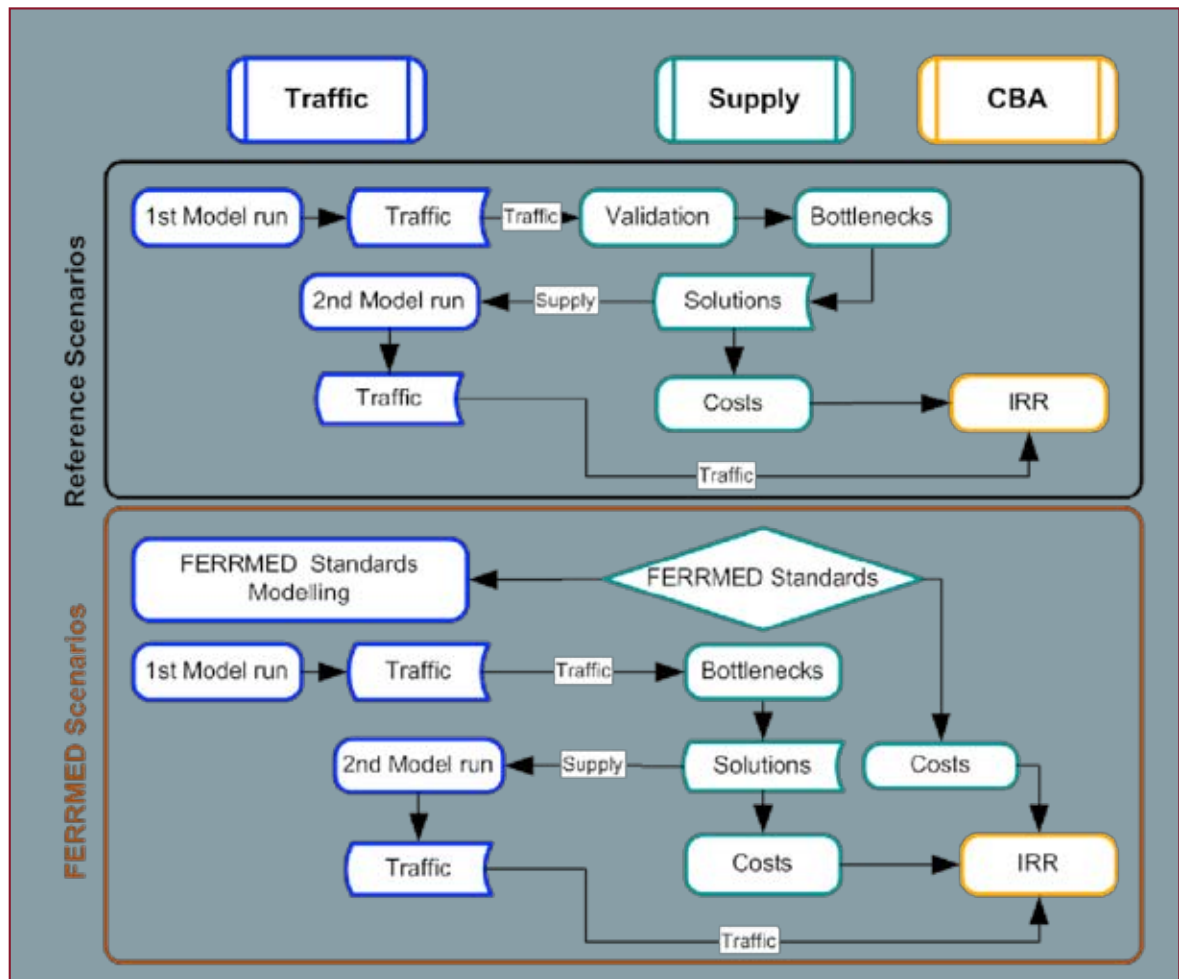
Traffic

Supply

CBA

Reference Scenarios

1st Model run

Traffic

Traffic

Validation

Bottlenecks

2nd Model run

Supply

Solutions

Traffic

Costs

IRR

Traffic

FERRMED Scenarios

FERRMED Standards Modelling

FERRMED Standards

1st Model run

Traffic

Traffic

Bottlenecks

2nd Model run

Supply

Solutions

Costs

Traffic

Costs

IRR

Traffic